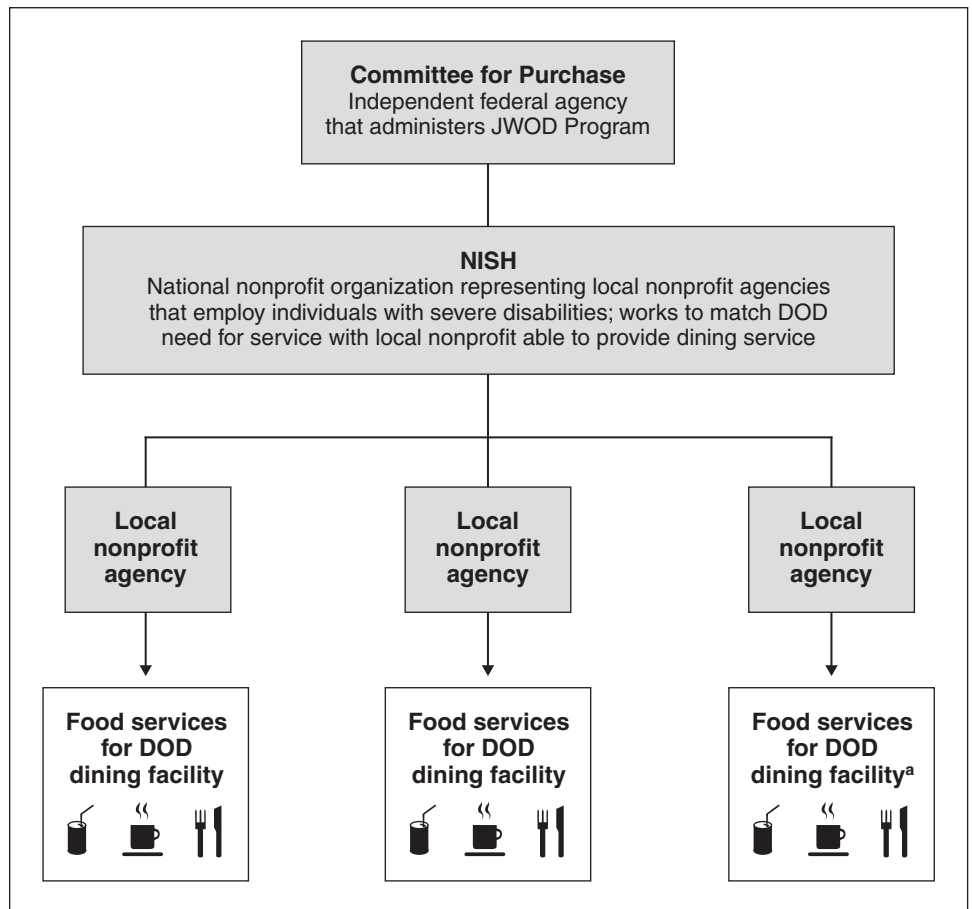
**Committee for Purchase**
Independent federal agency that administers JWOD Program

**NISH**
National nonprofit organization representing local nonprofit agencies that employ individuals with severe disabilities; works to match DOD need for service with local nonprofit able to provide dining service

**Local nonprofit agency**

**Local nonprofit agency**

**Local nonprofit agency**

**Food services for DOD dining facility**

**Food services for DOD dining facility**

**Food services for DOD dining facility$^a$**